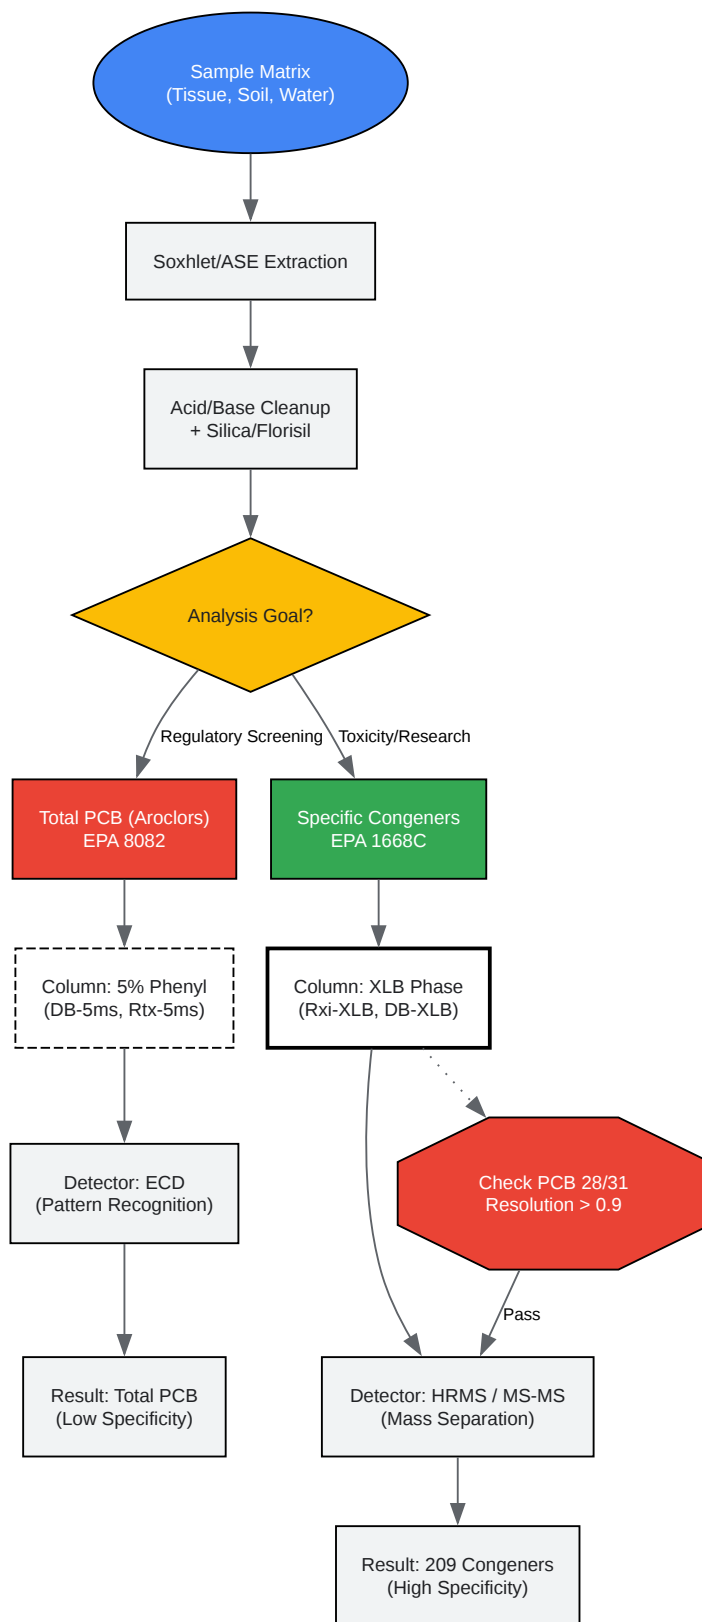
Sample Matrix
(Tissue, Soil, Water)

Soxhlet/ASE Extraction

Acid/Base Cleanup
+ Silica/Florisil

Analysis Goal?

Regulatory Screening

Toxicity/Research

Total PCB (Aroclors)
EPA 8082

Specific Congeners
EPA 1668C

Column: 5% Phenyl
(DB-5ms, Rtx-5ms)

Column: XLB Phase
(Rxi-XLB, DB-XLB)

Detector: ECD
(Pattern Recognition)

Check PCB 28/31
Resolution > 0.9

Pass

Result: Total PCB
(Low Specificity)

Detector: HRMS / MS-MS
(Mass Separation)

Result: 209 Congeners
(High Specificity)